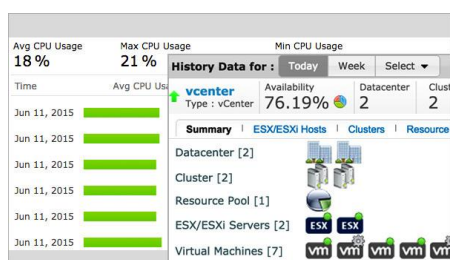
Avg CPU Usage
18 %

Max CPU Usage
21 %

Min CPU Usage

| Time | Avg CPU Usa |
|---|---|
| Jun 11, 2015 | |
| Jun 11, 2015 | |
| Jun 11, 2015 | |
| Jun 11, 2015 | |
| Jun 11, 2015 | |
| Jun 11, 2015 | |

History Data for : Today Week Select ▾

vcenter
Type : vCenter

Availability
76.19%

Datacenter
2

Clust
2

Summary | ESX/ESXi Hosts | Clusters | Resource

Datacenter [2]
Cluster [2]
Resource Pool [1]
ESX/ESXi Servers [2] ESX ESX
Virtual Machines [7] vm vm vm vm vm